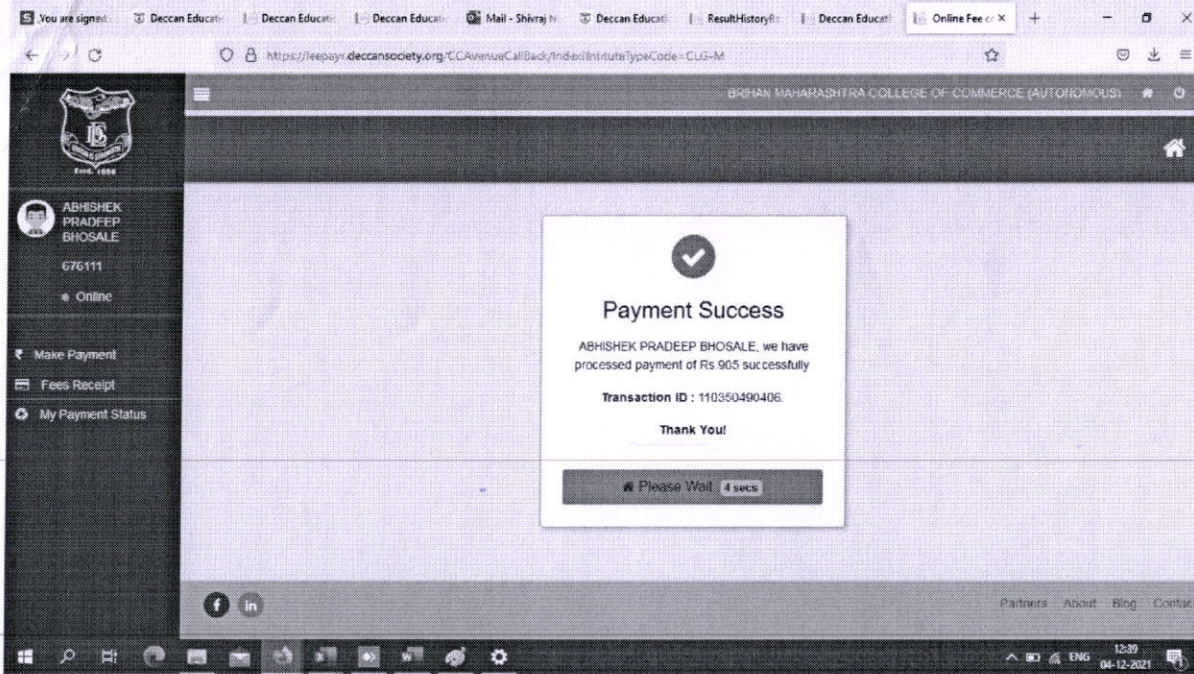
You are signed | Deccan Educati | Deccan Educati | Deccan Educati | Deccan Educati | Mail - Shivraj N | Deccan Educati | ResultHistory | Deccan Educati | Online Fee | +

https://feepayr.deccansociety.org/CCAvenueCallBack/Index?InstituteTypeCode=CLG-M

BRIHAN MAHARASHTRA COLLEGE OF COMMERCE (AUTONOMOUS)

Estd. 1886

ABHISHEK PRADEEP BHOSALE

676111

Online

Make Payment

Fees Receipt

My Payment Status

Payment Success

ABHISHEK PRADEEP BHOSALE, we have processed payment of Rs.905 successfully

Transaction ID : 110350490406.

Thank You!

Please Wait 4 secs

Partners About Blog Contac

ENG 12:39 04-12-2021